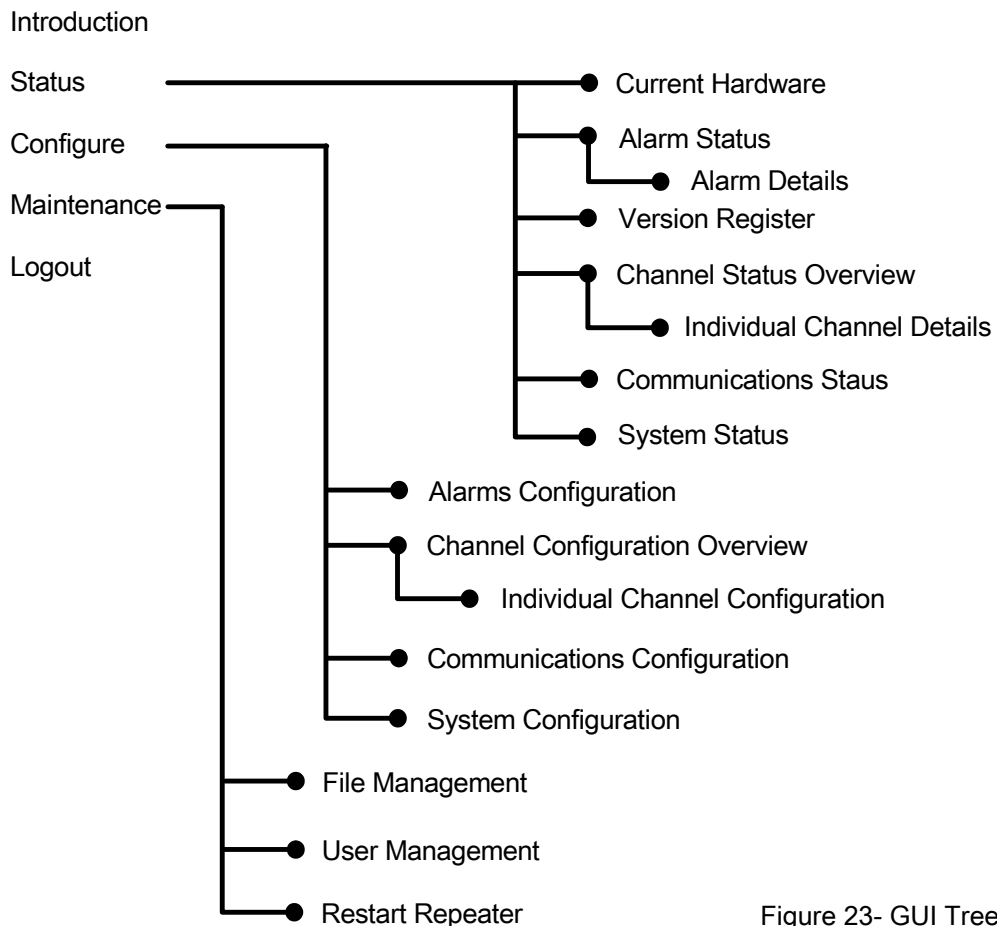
Introduction

Status

Configure

Maintenance

Logout

Current Hardware

Alarm Status

Alarm Details

Version Register

Channel Status Overview

Individual Channel Details

Communications Staus

System Status

Alarms Configuration

Channel Configuration Overview

Individual Channel Configuration

Communications Configuration

System Configuration

File Management

User Management

Restart Repeater

Figure 23- GUI Tree